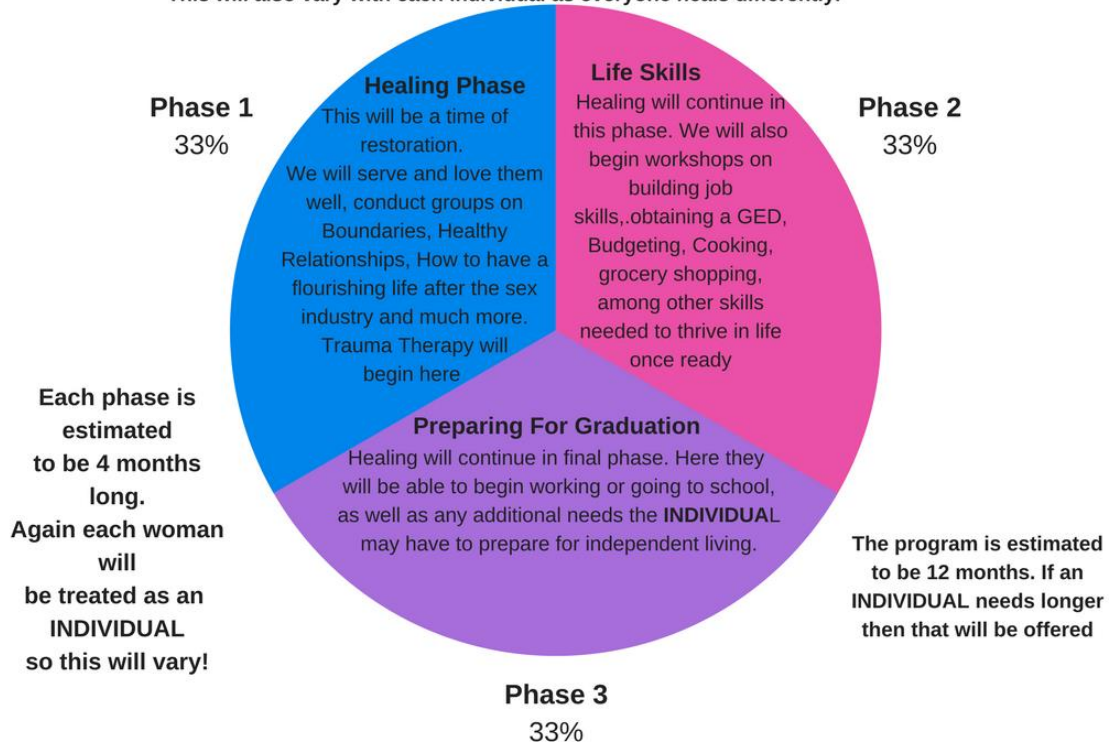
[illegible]

Phase 1
33%

Healing Phase
This will be a time of restoration.
We will serve and love them well, conduct groups on Boundaries, Healthy Relationships, How to have a flourishing life after the sex industry and much more.
Trauma Therapy will begin here

Life Skills
Healing will continue in this phase. We will also begin workshops on building job skills,.obtaining a GED, Budgeting, Cooking, grocery shopping, among other skills needed to thrive in life once ready

Phase 2
33%

Each phase is estimated to be 4 months long.
Again each woman will be treated as an INDIVIDUAL so this will vary!

Preparing For Graduation
Healing will continue in final phase. Here they will be able to begin working or going to school, as well as any additional needs the INDIVIDUAL may have to prepare for independent living.

The program is estimated to be 12 months. If an INDIVIDUAL needs longer then that will be offered

Phase 3
33%